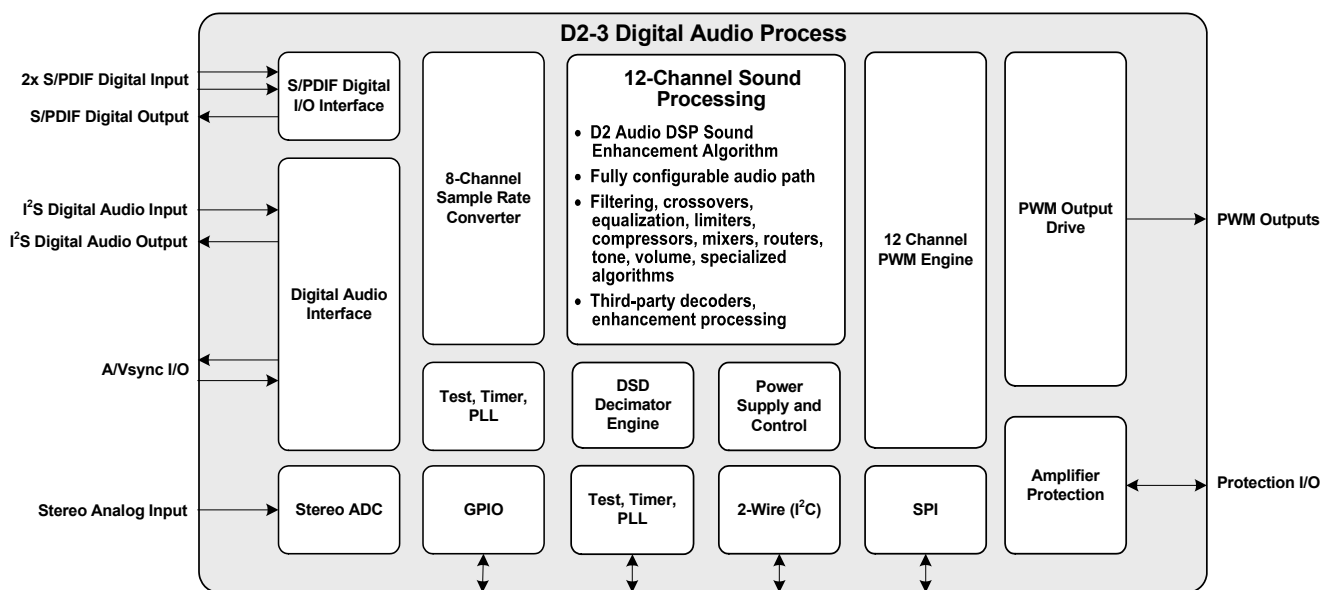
D2-3 Digital Audio Process

2x S/PDIF Digital Input

S/PDIF Digital Output

S/PDIF Digital I/O Interface

8-Channel Sample Rate Converter

12-Channel Sound Processing

• D2 Audio DSP Sound Enhancement Algorithm
• Fully configurable audio path
• Filtering, crossovers, equalization, limiters, compressors, mixers, routers, tone, volume, specialized algorithms
• Third-party decoders, enhancement processing

12 Channel PWM Engine

PWM Output Drive

PWM Outputs

$I^2S$ Digital Audio Input

$I^2S$ Digital Audio Output

Digital Audio Interface

A/Vsync I/O

Test, Timer, PLL

DSD Decimator Engine

Power Supply and Control

Amplifier Protection

Protection I/O

Stereo Analog Input

Stereo ADC

GPIO

Test, Timer, PLL

2-Wire ($I^2C$)

SPI